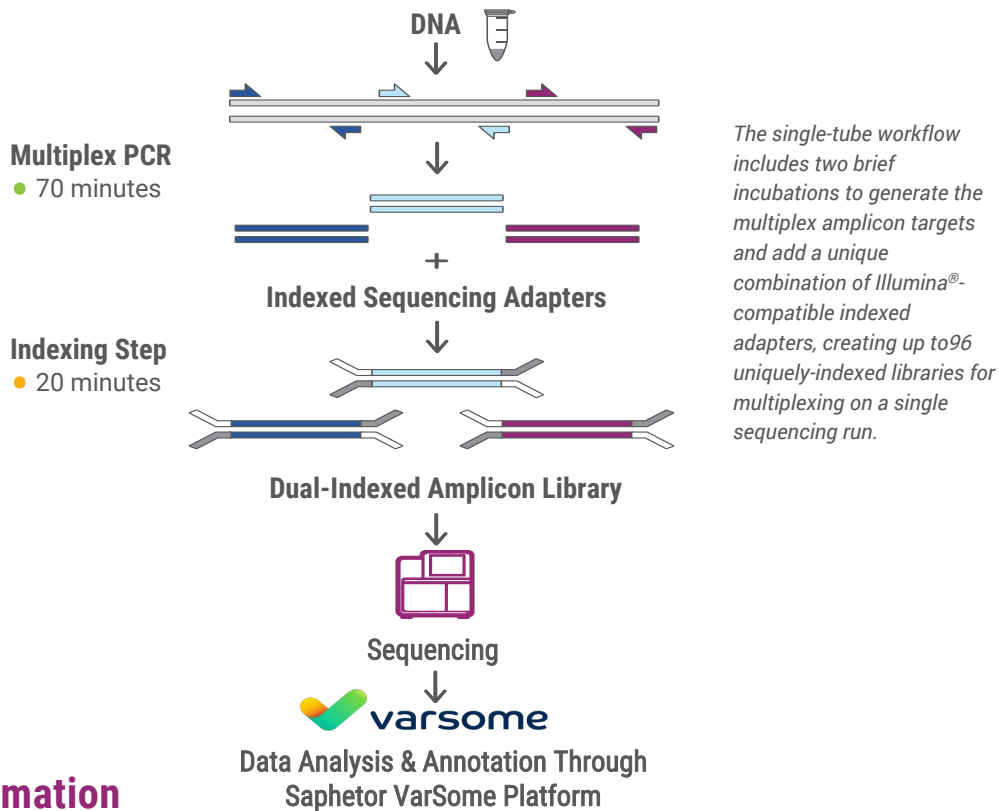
DNA

Multiplex PCR
70 minutes

+

Indexed Sequencing Adapters

Indexing Step
20 minutes

Dual-Indexed Amplicon Library

Sequencing

varsome

Data Analysis & Annotation Through Saphetor VarSome Platform

mation

*The single-tube workflow includes two brief incubations to generate the multiplex amplicon targets and add a unique combination of Illumina®-compatible indexed adapters, creating up to96 uniquely-indexed libraries for multiplexing on a single sequencing run.*